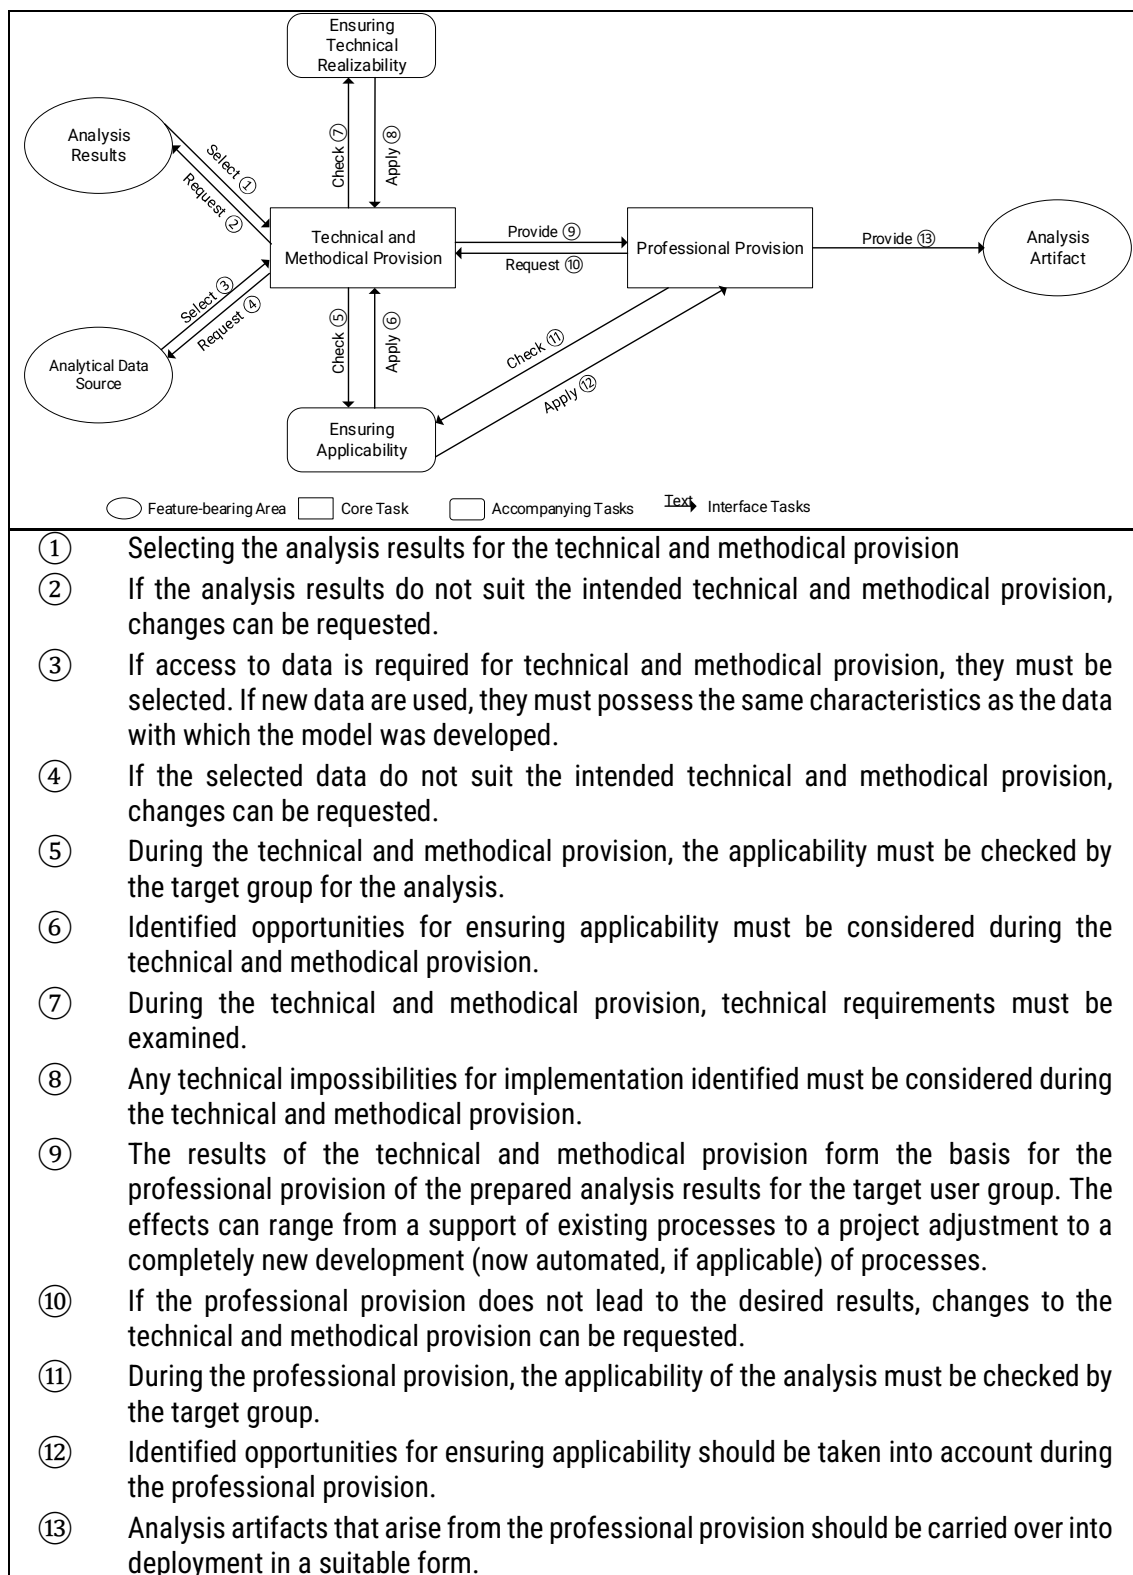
Ensuring Technical Realizability

Analysis Results

Select ①

Request ②

Check ⑦

Apply ⑧

Technical and Methodical Provision

Provide ⑨

Request ⑩

Professional Provision

Provide ⑬

Analysis Artifact

Select ③

Request ④

Analytical Data Source

Check ⑤

Apply ⑥

Check ⑪

Apply ⑫

Ensuring Applicability

Feature-bearing Area
Core Task
Accompanying Tasks
Text Interface Tasks

① Selecting the analysis results for the technical and methodical provision

② If the analysis results do not suit the intended technical and methodical provision, changes can be requested.

③ If access to data is required for technical and methodical provision, they must be selected. If new data are used, they must possess the same characteristics as the data with which the model was developed.

④ If the selected data do not suit the intended technical and methodical provision, changes can be requested.

⑤ During the technical and methodical provision, the applicability must be checked by the target group for the analysis.

⑥ Identified opportunities for ensuring applicability must be considered during the technical and methodical provision.

⑦ During the technical and methodical provision, technical requirements must be examined.

⑧ Any technical impossibilities for implementation identified must be considered during the technical and methodical provision.

⑨ The results of the technical and methodical provision form the basis for the professional provision of the prepared analysis results for the target user group. The effects can range from a support of existing processes to a project adjustment to a completely new development (now automated, if applicable) of processes.

⑩ If the professional provision does not lead to the desired results, changes to the technical and methodical provision can be requested.

⑪ During the professional provision, the applicability of the analysis must be checked by the target group.

⑫ Identified opportunities for ensuring applicability should be taken into account during the professional provision.

⑬ Analysis artifacts that arise from the professional provision should be carried over into deployment in a suitable form.